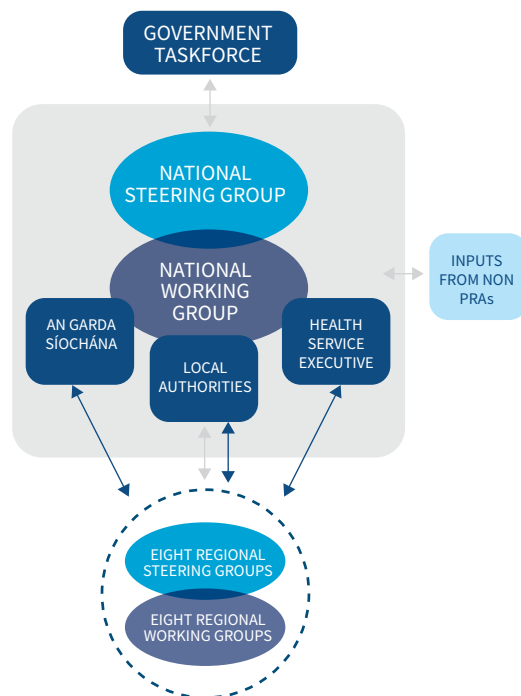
GOVERNMENT TASKFORCE

NATIONAL STEERING GROUP

NATIONAL WORKING GROUP

INPUTS FROM NON PRAs

AN GARDA SÍOCHÁNA

LOCAL AUTHORITIES

HEALTH SERVICE EXECUTIVE

EIGHT REGIONAL STEERING GROUPS

EIGHT REGIONAL WORKING GROUPS